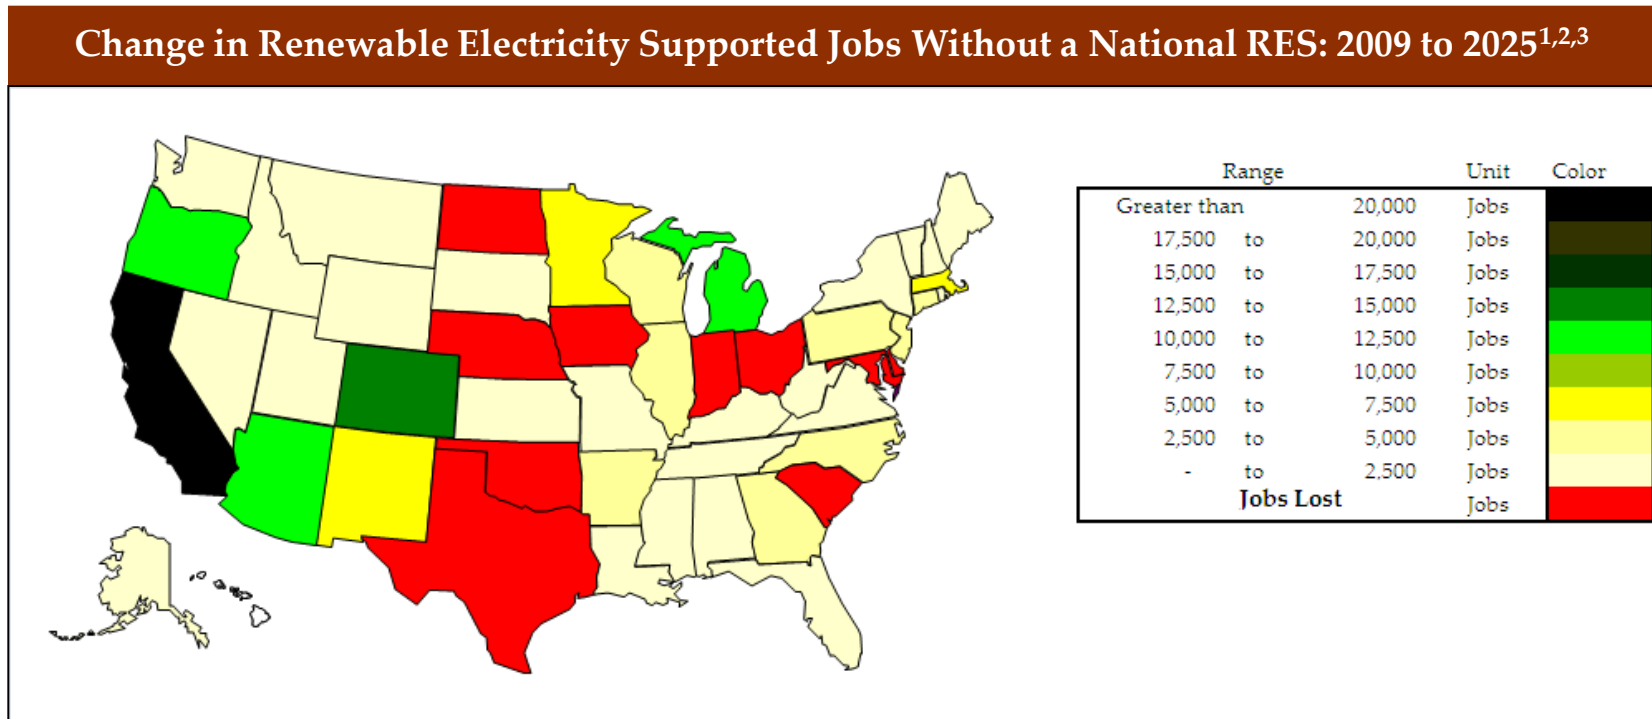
Change in Renewable Electricity Supported Jobs Without a National RES: 2009 to 2025$^{1,2,3}$

| Range | | | Unit | Color |
|---|---|---|---|---|
| Greater than | | 20,000 | Jobs | |
| 17,500 | to | 20,000 | Jobs | |
| 15,000 | to | 17,500 | Jobs | |
| 12,500 | to | 15,000 | Jobs | |
| 10,000 | to | 12,500 | Jobs | |
| 7,500 | to | 10,000 | Jobs | |
| 5,000 | to | 7,500 | Jobs | |
| 2,500 | to | 5,000 | Jobs | |
| - | to | 2,500 | Jobs | |
| Jobs Lost | | | Jobs | |